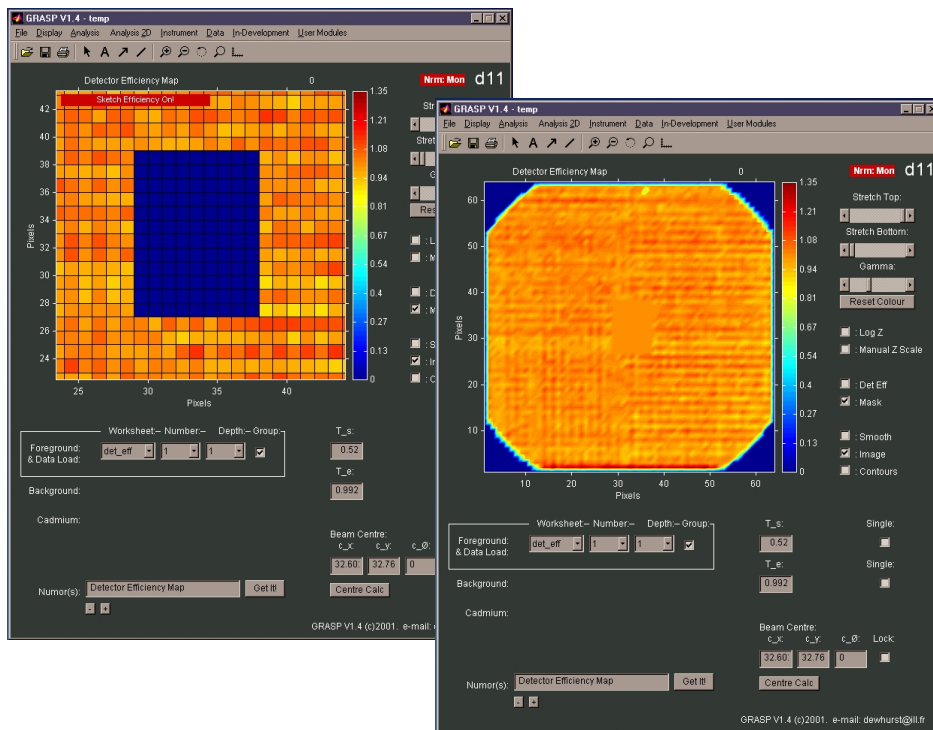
GRASP V1.4 - temp

File Display Analysis Analysis 2D Instrument Data In-Development User Modules

Detector Efficiency Map 0

Nrm: Mon d11

Sketch Efficiency On!

42
40
38
36
34
32
30
28
26
24

Pixels

25 30 35 40

Pixels

1.35
1.21
1.08
0.94
0.81
0.67
0.54
0.4
0.27
0.13
0

Str

Stret

G

Res

: L
: M
: D
: M
: S
: Im
: C

Worksheet: Number: Depth: Group:

Foreground: & Data Load:

det_eff 1 1

T_s:

0.52

T_e:

0.992

Background:

Cadmium:

Beam Centre:

c_x: c_y:

32.60 32.76 0

Centre Calc

Numor(s): Detector Efficiency Map Get It!

- +

GRASP V1.4 (c)2001. e-mail: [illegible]

GRASP V1.4 - temp

File Display Analysis Analysis 2D Instrument Data In-Development User Modules

Detector Efficiency Map 0

Nrm: Mon d11

60
50
40
30
20
10

Pixels

10 20 30 40 50 60

Pixels

1.35
1.21
1.08
0.94
0.81
0.67
0.54
0.4
0.27
0.13
0

Stretch Top:

Stretch Bottom:

Gamma:

Reset Colour

: Log Z
: Manual Z Scale
: Det Eff
: Mask
: Smooth
: Image
: Contours

Worksheet: Number: Depth: Group:

Foreground: & Data Load:

det_eff 1 1

T_s:

0.52

Single:

T_e:

0.992

Single:

Background:

Cadmium:

Beam Centre:

c_x: c_y: c_Ø: Lock:

32.60 32.76 0

Centre Calc

Numor(s): Detector Efficiency Map Get It!

- +

GRASP V1.4 (c)2001. e-mail: dewhurst@ill.fr